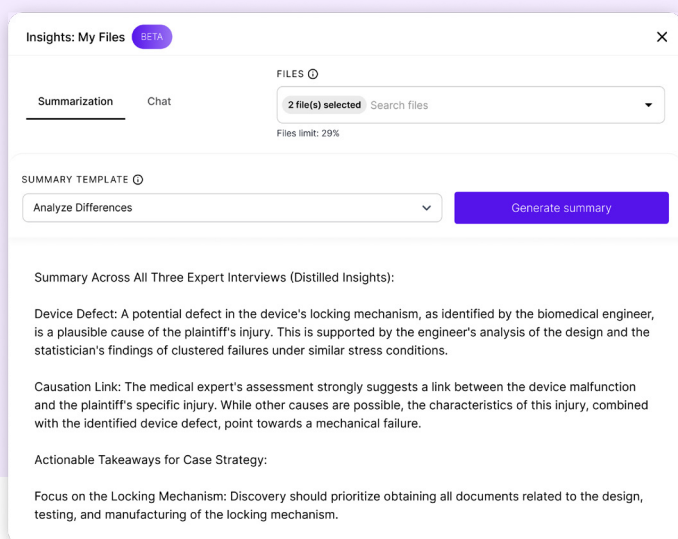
Insights: My Files BETA

×

Summarization

Chat

FILES ⓘ

2 file(s) selected Search files

Files limit: 29%

SUMMARY TEMPLATE ⓘ

Analyze Differences

Generate summary

Summary Across All Three Expert Interviews (Distilled Insights):

Device Defect: A potential defect in the device's locking mechanism, as identified by the biomedical engineer, is a plausible cause of the plaintiff's injury. This is supported by the engineer's analysis of the design and the statistician's findings of clustered failures under similar stress conditions.

Causation Link: The medical expert's assessment strongly suggests a link between the device malfunction and the plaintiff's specific injury. While other causes are possible, the characteristics of this injury, combined with the identified device defect, point towards a mechanical failure.

Actionable Takeaways for Case Strategy:

Focus on the Locking Mechanism: Discovery should prioritize obtaining all documents related to the design, testing, and manufacturing of the locking mechanism.